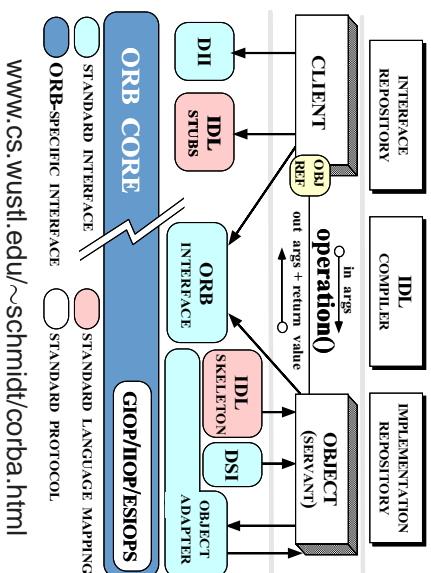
INTERFACE REPOSITORY

IDL COMPILER

IMPLEMENTATION REPOSITORY

CLIENT

OBJ REF

in args

operation()

out args + return value

OBJECT (SERVANT)

DII

IDL STUBS

ORB INTERFACE

IDL SKELETON

DSI

OBJECT ADAPTER

ORB CORE

GIOP/IIOP/ESIOPS

STANDARD INTERFACE

STANDARD LANGUAGE MAPPING

ORB-SPECIFIC INTERFACE

STANDARD PROTOCOL

www.cs.wustl.edu/~schmidt/corba.html